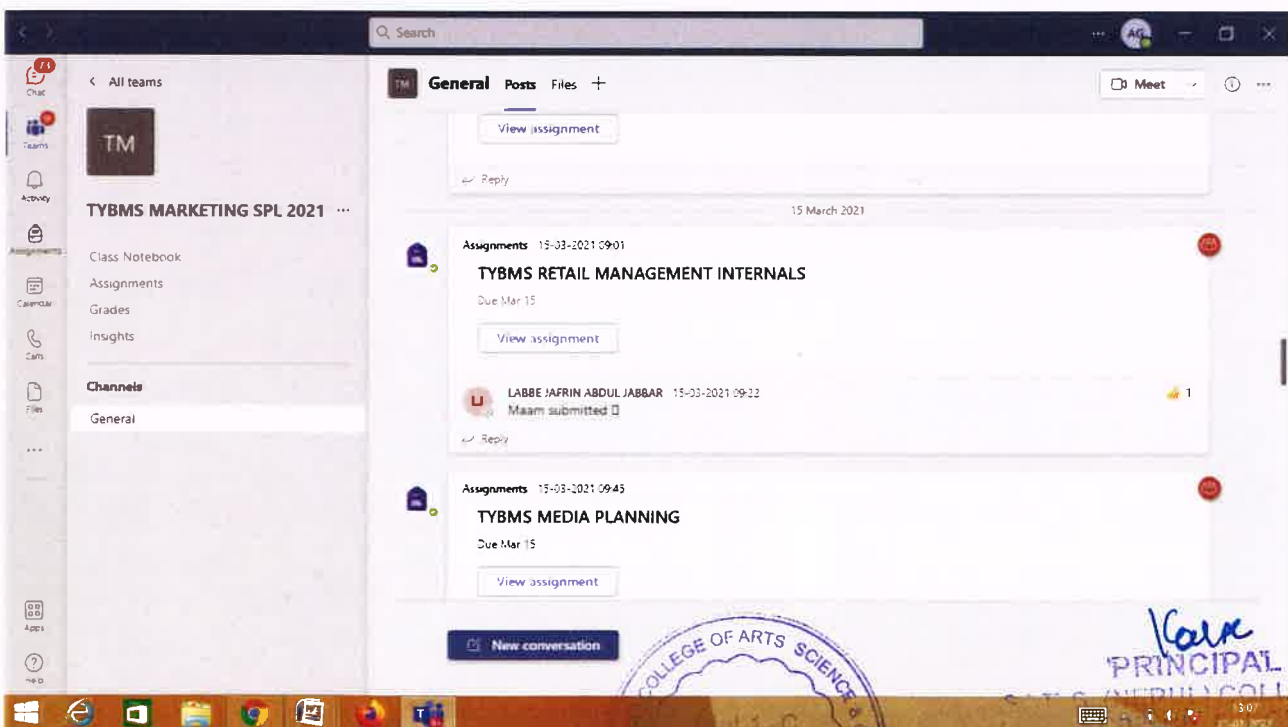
Search

AG

Chat
Teams
Activity
Assignments
Calendar
Calls
Files
...
Apps
Help

< All teams

TM

TYBMS MARKETING SPL 2021 ···

Class Notebook
Assignments
Grades
Insights

Channels

General

TM General Posts Files +

Meet

View assignment

Reply

15 March 2021

Assignments 15-03-2021 09:01

TYBMS RETAIL MANAGEMENT INTERNALS

Due Mar 15

View assignment

LABBE JAFRIN ABDUL JABBAR 15-03-2021 09:22
Maam submitted

1

Reply

Assignments 15-03-2021 09:45

TYBMS MEDIA PLANNING

Due Mar 15

View assignment

New conversation

COLLEGE OF ARTS SCIENCE

PRINCIPAL
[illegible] COLL